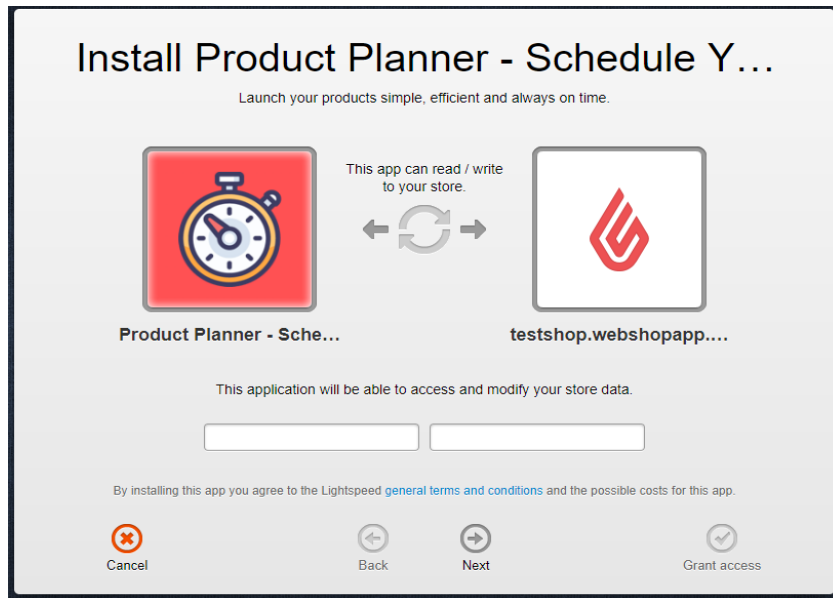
Install Product Planner - Schedule Y…

Launch your products simple, efficient and always on time.

This app can read / write to your store.

Product Planner - Sche…

testshop.webshopapp.…

This application will be able to access and modify your store data.

By installing this app you agree to the Lightspeed general terms and conditions and the possible costs for this app.

Cancel

Back

Next

Grant access